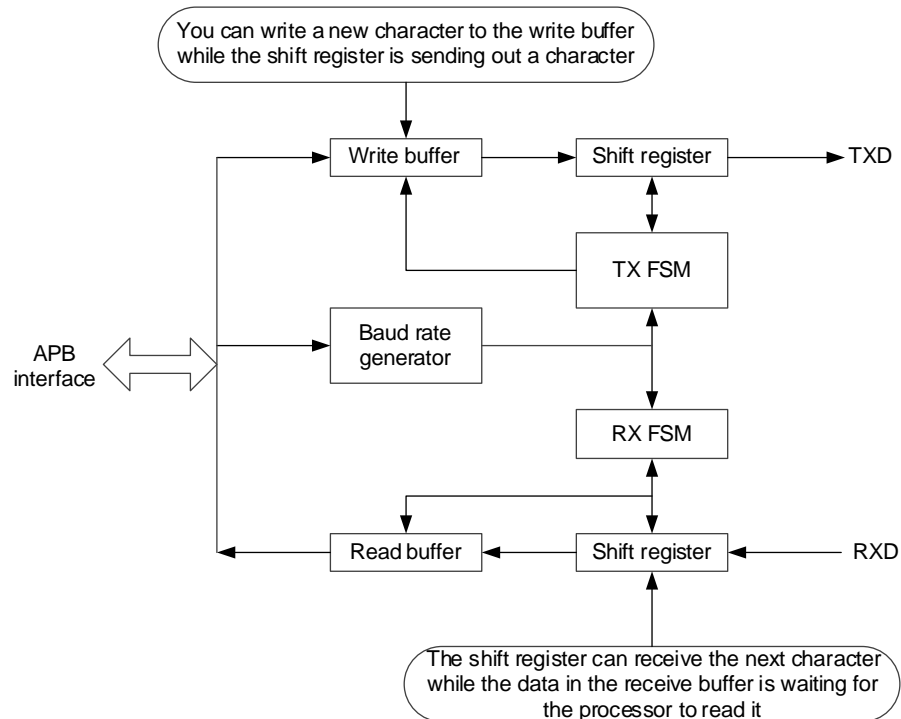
You can write a new character to the write buffer while the shift register is sending out a character

Write buffer

Shift register

TXD

TX FSM

APB interface

Baud rate generator

RX FSM

Read buffer

Shift register

RXD

The shift register can receive the next character while the data in the receive buffer is waiting for the processor to read it